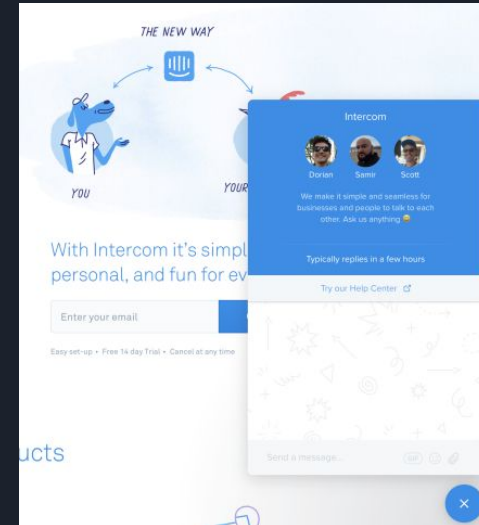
THE NEW WAY

YOU

YOUR

With Intercom it's simpl
personal, and fun for ev

Enter your email

Easy set-up • Free 14 day Trial • Cancel at any time

ucts

Intercom

Dorian

Samir

Scott

We make it simple and seamless for businesses and people to talk to each other. Ask us anything 😀

Typically replies in a few hours

Try our Help Center

Send a message...

GIF